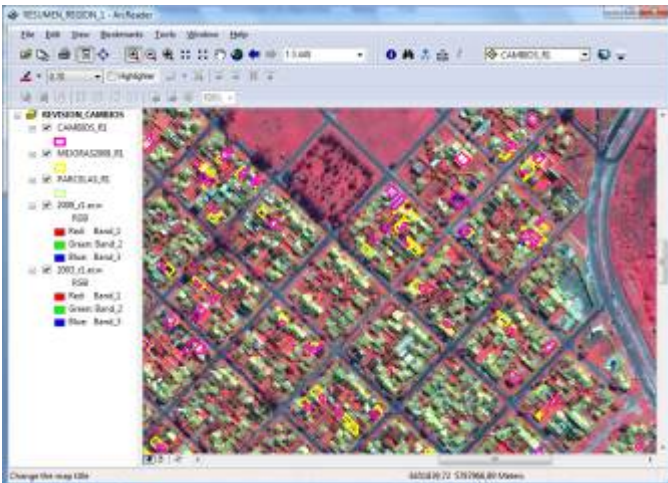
RESUMEN_REGION_1 - ArcReader

File Edit View Bookmarks Tools Window Help

1:3,448

CAMBIOS_R1

0.50

Highlighter

REVISION_CAMBIOS

CAMBIOS_R1

MEJORAS2008_R1

PARCELAS_R1

2008_r1.ecw

RGB

Red: Band_1

Green: Band_2

Blue: Band_3

2003_r1.ecw

RGB

Red: Band_1

Green: Band_2

Blue: Band_3

Change the map title

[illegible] Meters